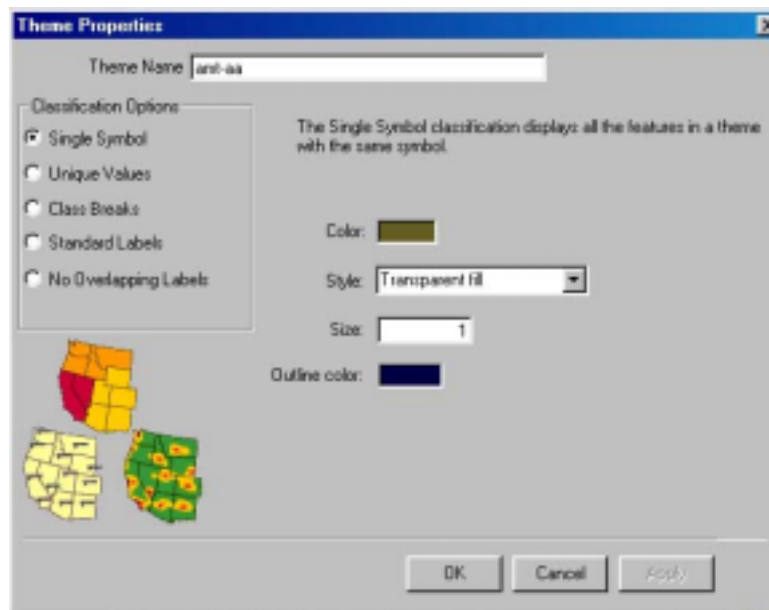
Theme Properties

Theme Name ant-aa

Classification Options
Single Symbol
Unique Values
Class Breaks
Standard Labels
No Overlapping Labels

The Single Symbol classification displays all the features in a theme with the same symbol.

Color:

Style: Transparent fill

Size: 1

Outline color:

OK Cancel Apply